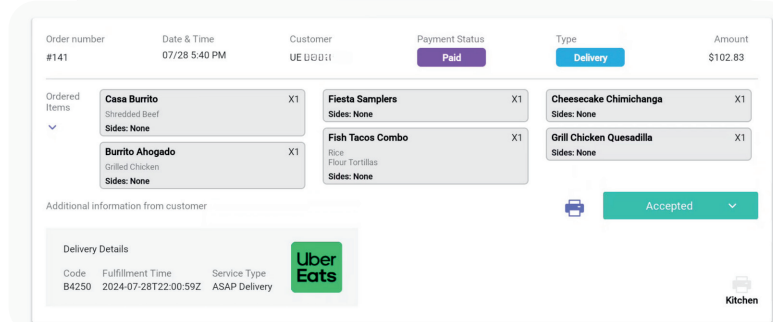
| Order number | Date & Time | Customer | Payment Status | Type | Amount |
|---|---|---|---|---|---|
| #141 | 07/28 5:40 PM | UE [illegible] | Paid | Delivery | $102.83 |

Ordered Items

Casa Burrito X1
Shredded Beef
Sides: None

Burrito Ahogado X1
Grilled Chicken
Sides: None

Fiesta Samplers X1
Sides: None

Fish Tacos Combo X1
Rice
Flour Tortillas
Sides: None

Cheesecake Chimichanga X1
Sides: None

Grill Chicken Quesadilla X1
Sides: None

Additional information from customer

Accepted

Delivery Details

| Code | Fulfillment Time | Service Type |
|---|---|---|
| B4250 | 2024-07-28T22:00:59Z | ASAP Delivery |

Uber Eats

Kitchen